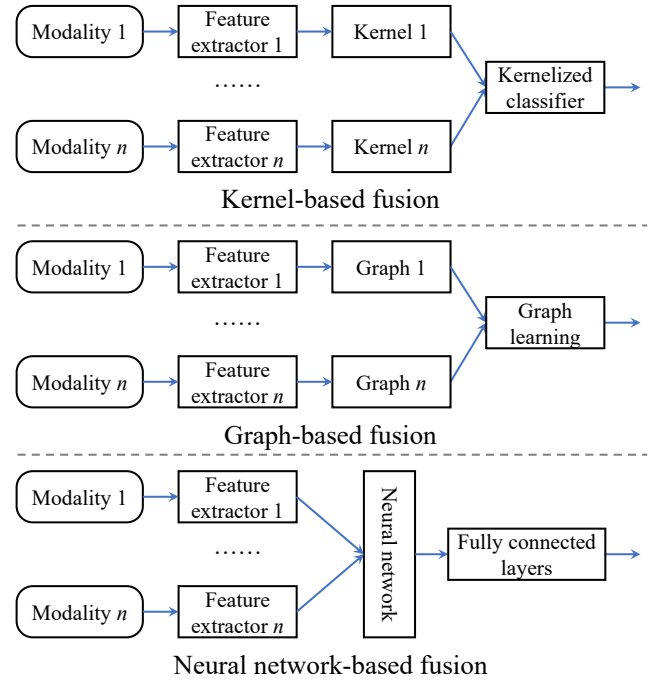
Modality 1
Feature extractor 1
Kernel 1
……
Kernelized classifier
Modality $n$
Feature extractor $n$
Kernel $n$
Kernel-based fusion

Modality 1
Feature extractor 1
Graph 1
……
Graph learning
Modality $n$
Feature extractor $n$
Graph $n$
Graph-based fusion

Modality 1
Feature extractor 1
……
Neural network
Fully connected layers
Modality $n$
Feature extractor $n$
Neural network-based fusion